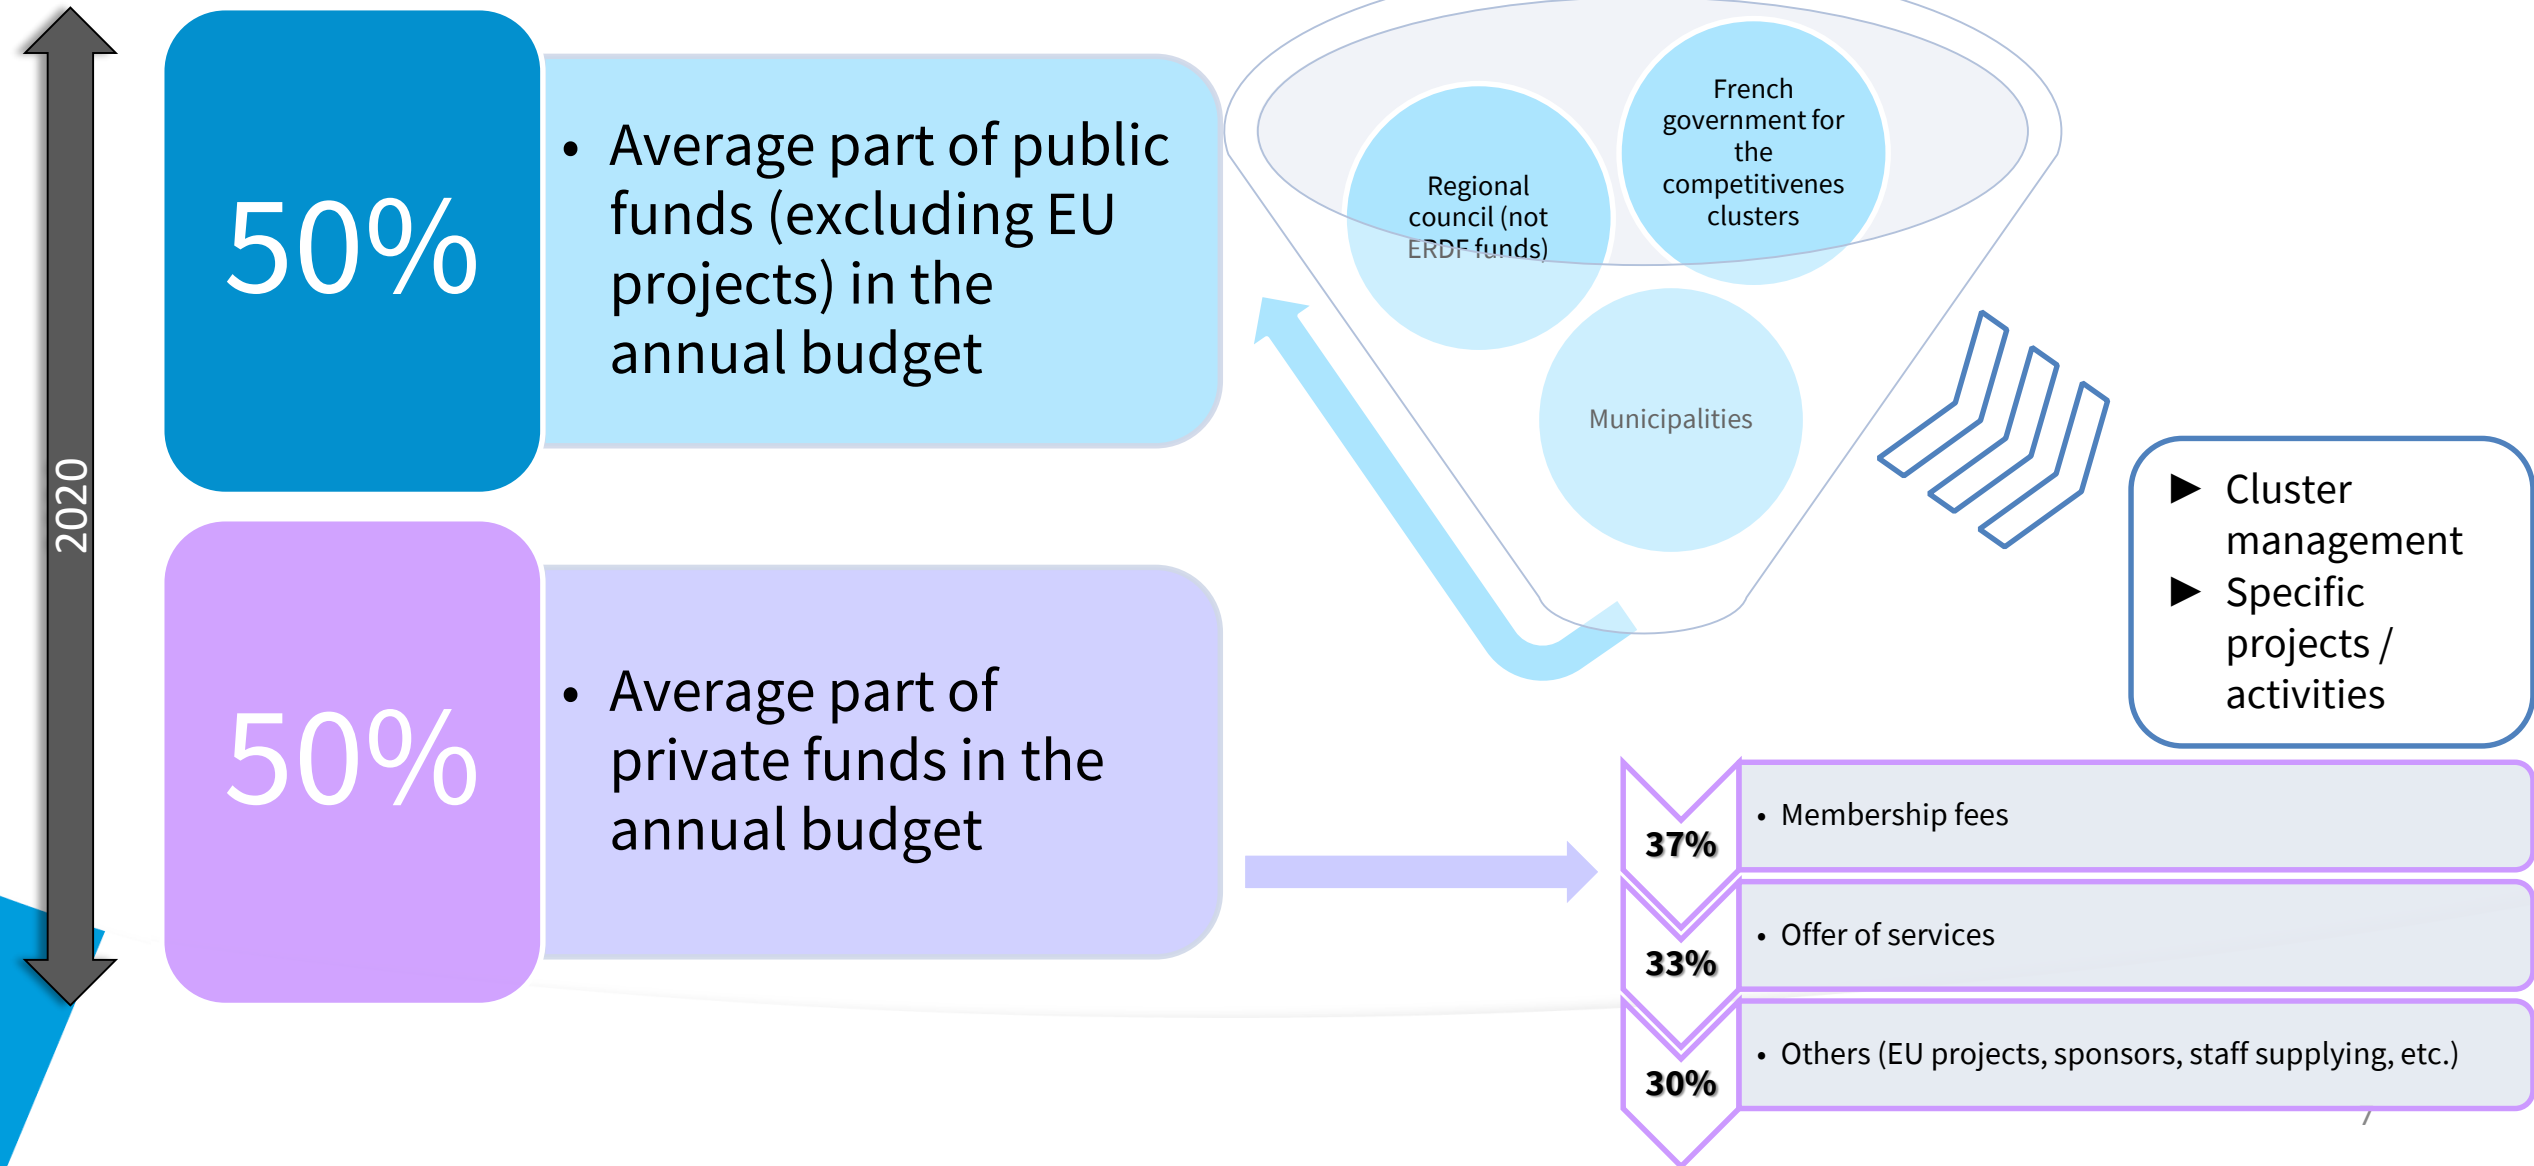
2020

50%

• Average part of public funds (excluding EU projects) in the annual budget

50%

• Average part of private funds in the annual budget

Regional council (not ERDF funds)

French government for the competitivenes clusters

Municipalities

▶ Cluster management
▶ Specific projects / activities

37%
• Membership fees

33%
• Offer of services

30%
• Others (EU projects, sponsors, staff supplying, etc.)

7